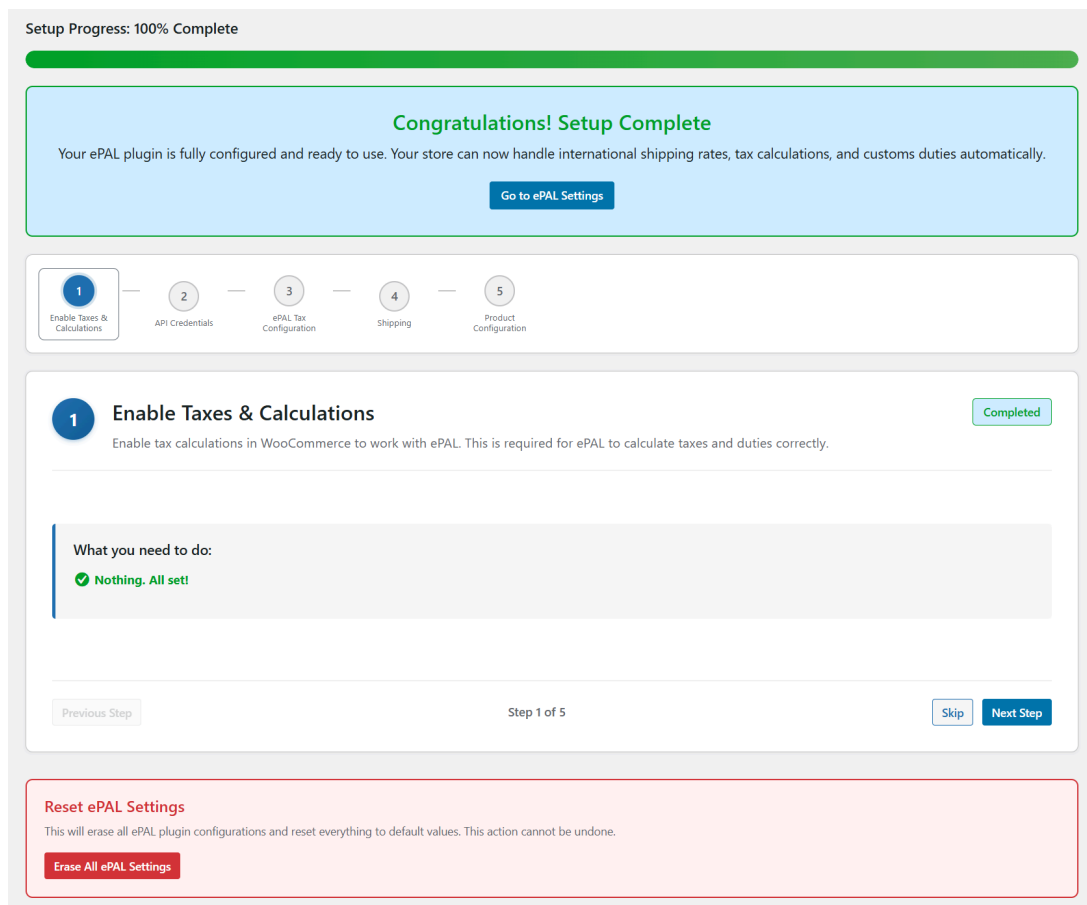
Setup Progress: 100% Complete

Congratulations! Setup Complete

Your ePAL plugin is fully configured and ready to use. Your store can now handle international shipping rates, tax calculations, and customs duties automatically.

Go to ePAL Settings

1 Enable Taxes & Calculations
2 API Credentials
3 ePAL Tax Configuration
4 Shipping
5 Product Configuration

1 Enable Taxes & Calculations

Completed

Enable tax calculations in WooCommerce to work with ePAL. This is required for ePAL to calculate taxes and duties correctly.

What you need to do:

Nothing. All set!

Previous Step

Step 1 of 5

Skip

Next Step

Reset ePAL Settings

This will erase all ePAL plugin configurations and reset everything to default values. This action cannot be undone.

Erase All ePAL Settings